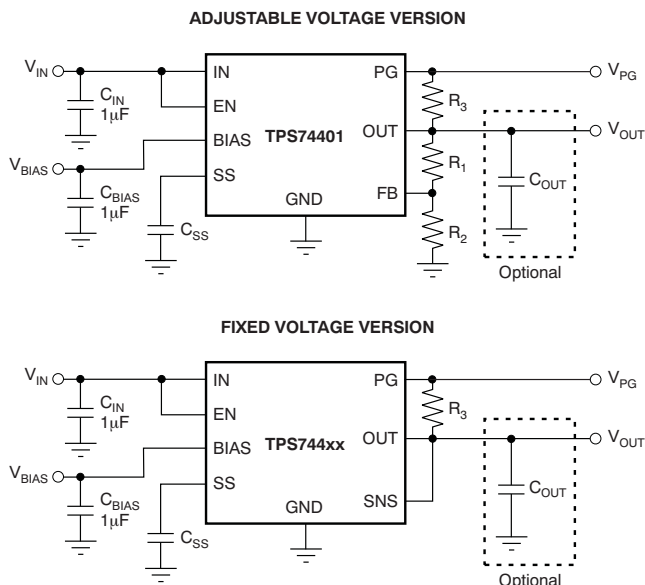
ADJUSTABLE VOLTAGE VERSION

$V_{IN}$

$C_{IN}$
$1\mu F$

$V_{BIAS}$

$C_{BIAS}$
$1\mu F$

$C_{SS}$

IN
EN
BIAS
SS
TPS74401
GND
PG
OUT
FB

$R_3$
$R_1$
$R_2$

$C_{OUT}$

Optional

$V_{PG}$
$V_{OUT}$

FIXED VOLTAGE VERSION

$V_{IN}$

$C_{IN}$
$1\mu F$

$V_{BIAS}$

$C_{BIAS}$
$1\mu F$

$C_{SS}$

IN
EN
BIAS
SS
TPS744xx
GND
PG
OUT
SNS

$R_3$

$C_{OUT}$

Optional

$V_{PG}$
$V_{OUT}$